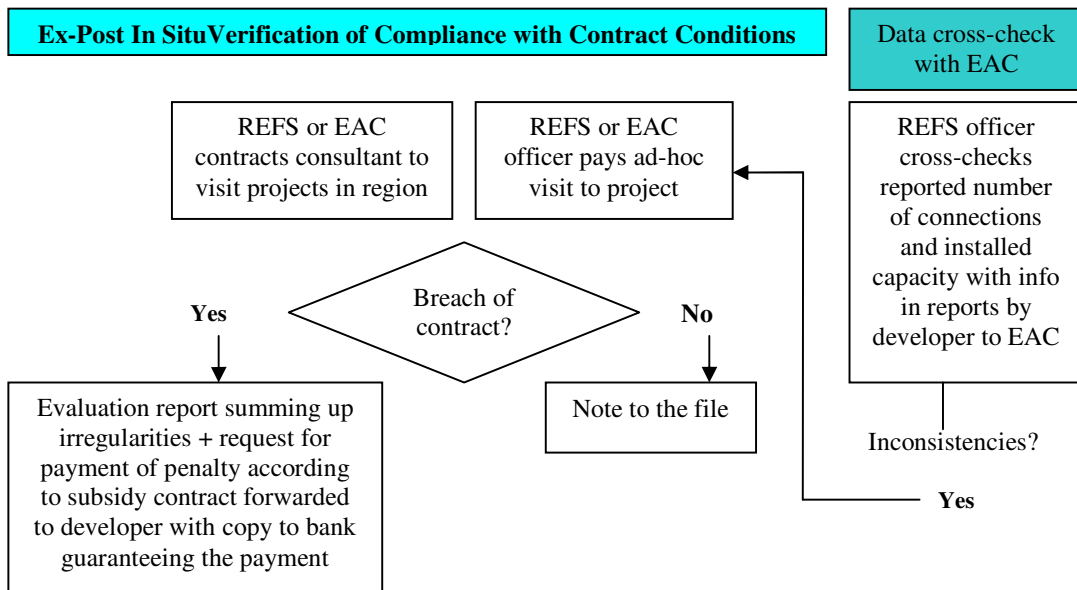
Ex-Post In SituVerification of Compliance with Contract Conditions

Data cross-check with EAC

REFS or EAC contracts consultant to visit projects in region

REFS or EAC officer pays ad-hoc visit to project

REFS officer cross-checks reported number of connections and installed capacity with info in reports by developer to EAC

Breach of contract?

Yes

No

Evaluation report summing up irregularities + request for payment of penalty according to subsidy contract forwarded to developer with copy to bank guaranteeing the payment

Note to the file

Inconsistencies?

Yes